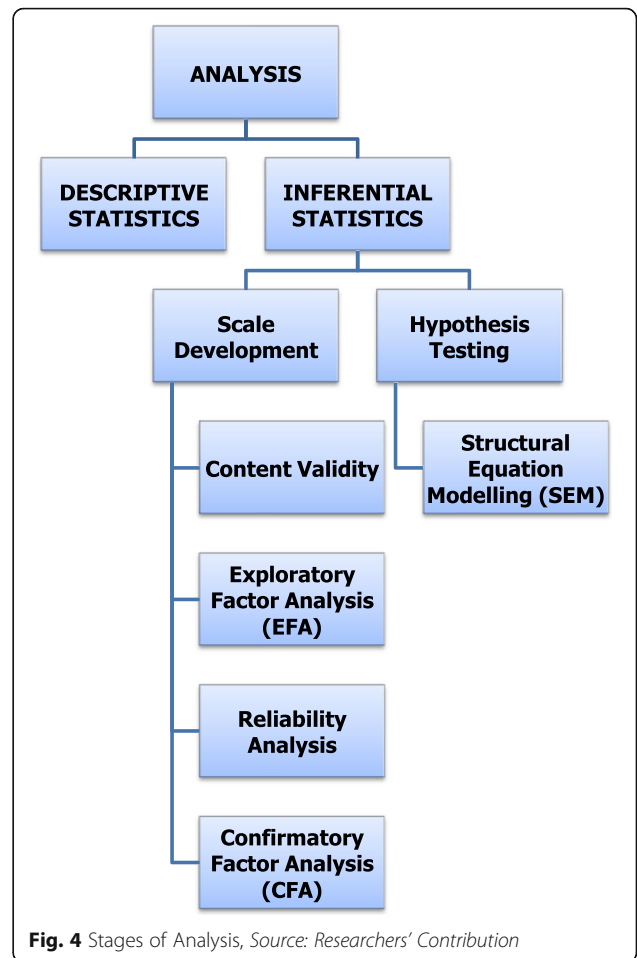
ANALYSIS

DESCRIPTIVE STATISTICS

INFERENTIAL STATISTICS

Scale Development

Hypothesis Testing

Content Validity

Structural Equation Modelling (SEM)

Exploratory Factor Analysis (EFA)

Reliability Analysis

Confirmatory Factor Analysis (CFA)

Fig. 4 Stages of Analysis, Source: Researchers' Contribution